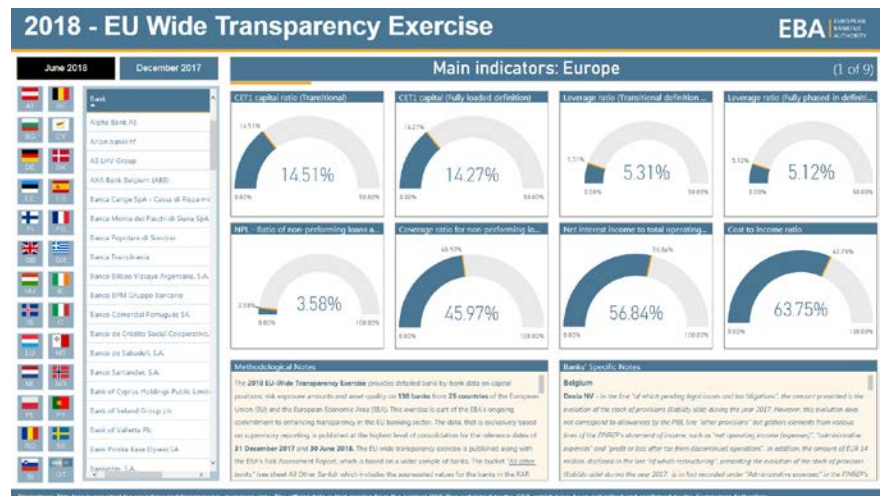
2018 - EU Wide Transparency Exercise

EBA EUROPEAN BANKING AUTHORITY

June 2018

December 2017

Main indicators: Europe

(1 of 9)

AT BE
BG CY
DE DK
EE ES
FI FR
GB GR
HU IE
IS IT
LU MT
NL NO
PL PT
RO SE
SI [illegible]

Bank

Alpha Bank AE

Arion banki hf

AS LHV Group

AXA Bank Belgium (ABB)

Banca Carige SpA - Cassa di Risparmi

Banca Monte dei Paschi di Siena SpA

Banca Popolare di Sondrio

Banca Transilvania

Banco Bilbao Vizcaya Argentaria, S.A.

Banco BPM Gruppo Bancario

Banco Comercial Português SA

Banco de Crédito Social Cooperativo,

Banco de Sabadell, S.A.

Banco Santander, S.A.

Bank of Cyprus Holdings Public Limi

Bank of Ireland Group plc

Bank of Valletta Plc

Bank Polska Kasa Opieki SA

Bankinter, S.A.

CET1 capital ratio (Transitional)

14.51%

0.00% 14.51% 50.00%

CET1 capital (Fully loaded definition)

14.27%

0.00% 14.27% 50.00%

Leverage ratio (Transitional definition ...

5.31%

0.00% 5.31% 15.00%

Leverage ratio (Fully phased-in definiti...

5.12%

0.00% 5.12% 15.00%

NPL - Ratio of non-performing loans a...

3.58%

0.00% 3.58% 100.00%

Coverage ratio for non-performing lo...

45.97%

0.00% 45.97% 100.00%

Net interest income to total operating...

56.84%

0.00% 56.84% 100.00%

Cost to income ratio

63.75%

0.00% 63.75% 100.00%

Methodological Notes

The 2018 EU-Wide Transparency Exercise provides detailed bank-by-bank data on capital positions, risk exposure amounts and asset quality on 130 banks from 25 countries of the European Union (EU) and the European Economic Area (EEA). This exercise is part of the EBA's ongoing commitment to enhancing transparency in the EU banking sector. The data, that is exclusively based on supervisory reporting, is published at the highest level of consolidation for the reference dates of 31 December 2017 and 30 June 2018. The EU-wide transparency exercise is published along with the EBA's Risk Assessment Report, which is based on a wider sample of banks. The bucket "All other banks" (see sheet All Other Banks) which includes the aggregated values for the banks in the RAR

Banks' Specific Notes

Belgium

Dexia NV - In the line "of which pending legal issues and tax litigation", the amount presented is the evaluation of the stock of provisions (liability side) during the year 2017. However, this evolution does not correspond to allowances by the P&L line "other provisions" but gathers elements from various lines of the FINREP's statement of income such as "net operating income (expenses)", "administrative expenses" and "profit or loss after tax from discontinued operations". In addition, the amount of EUR 14 million disclosed in the line "of which restructuring", presenting the evolution of the stock of provision (liability side) during the year 2017, is in fact recorded under "Administrative expenses" in the FINREP's

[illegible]